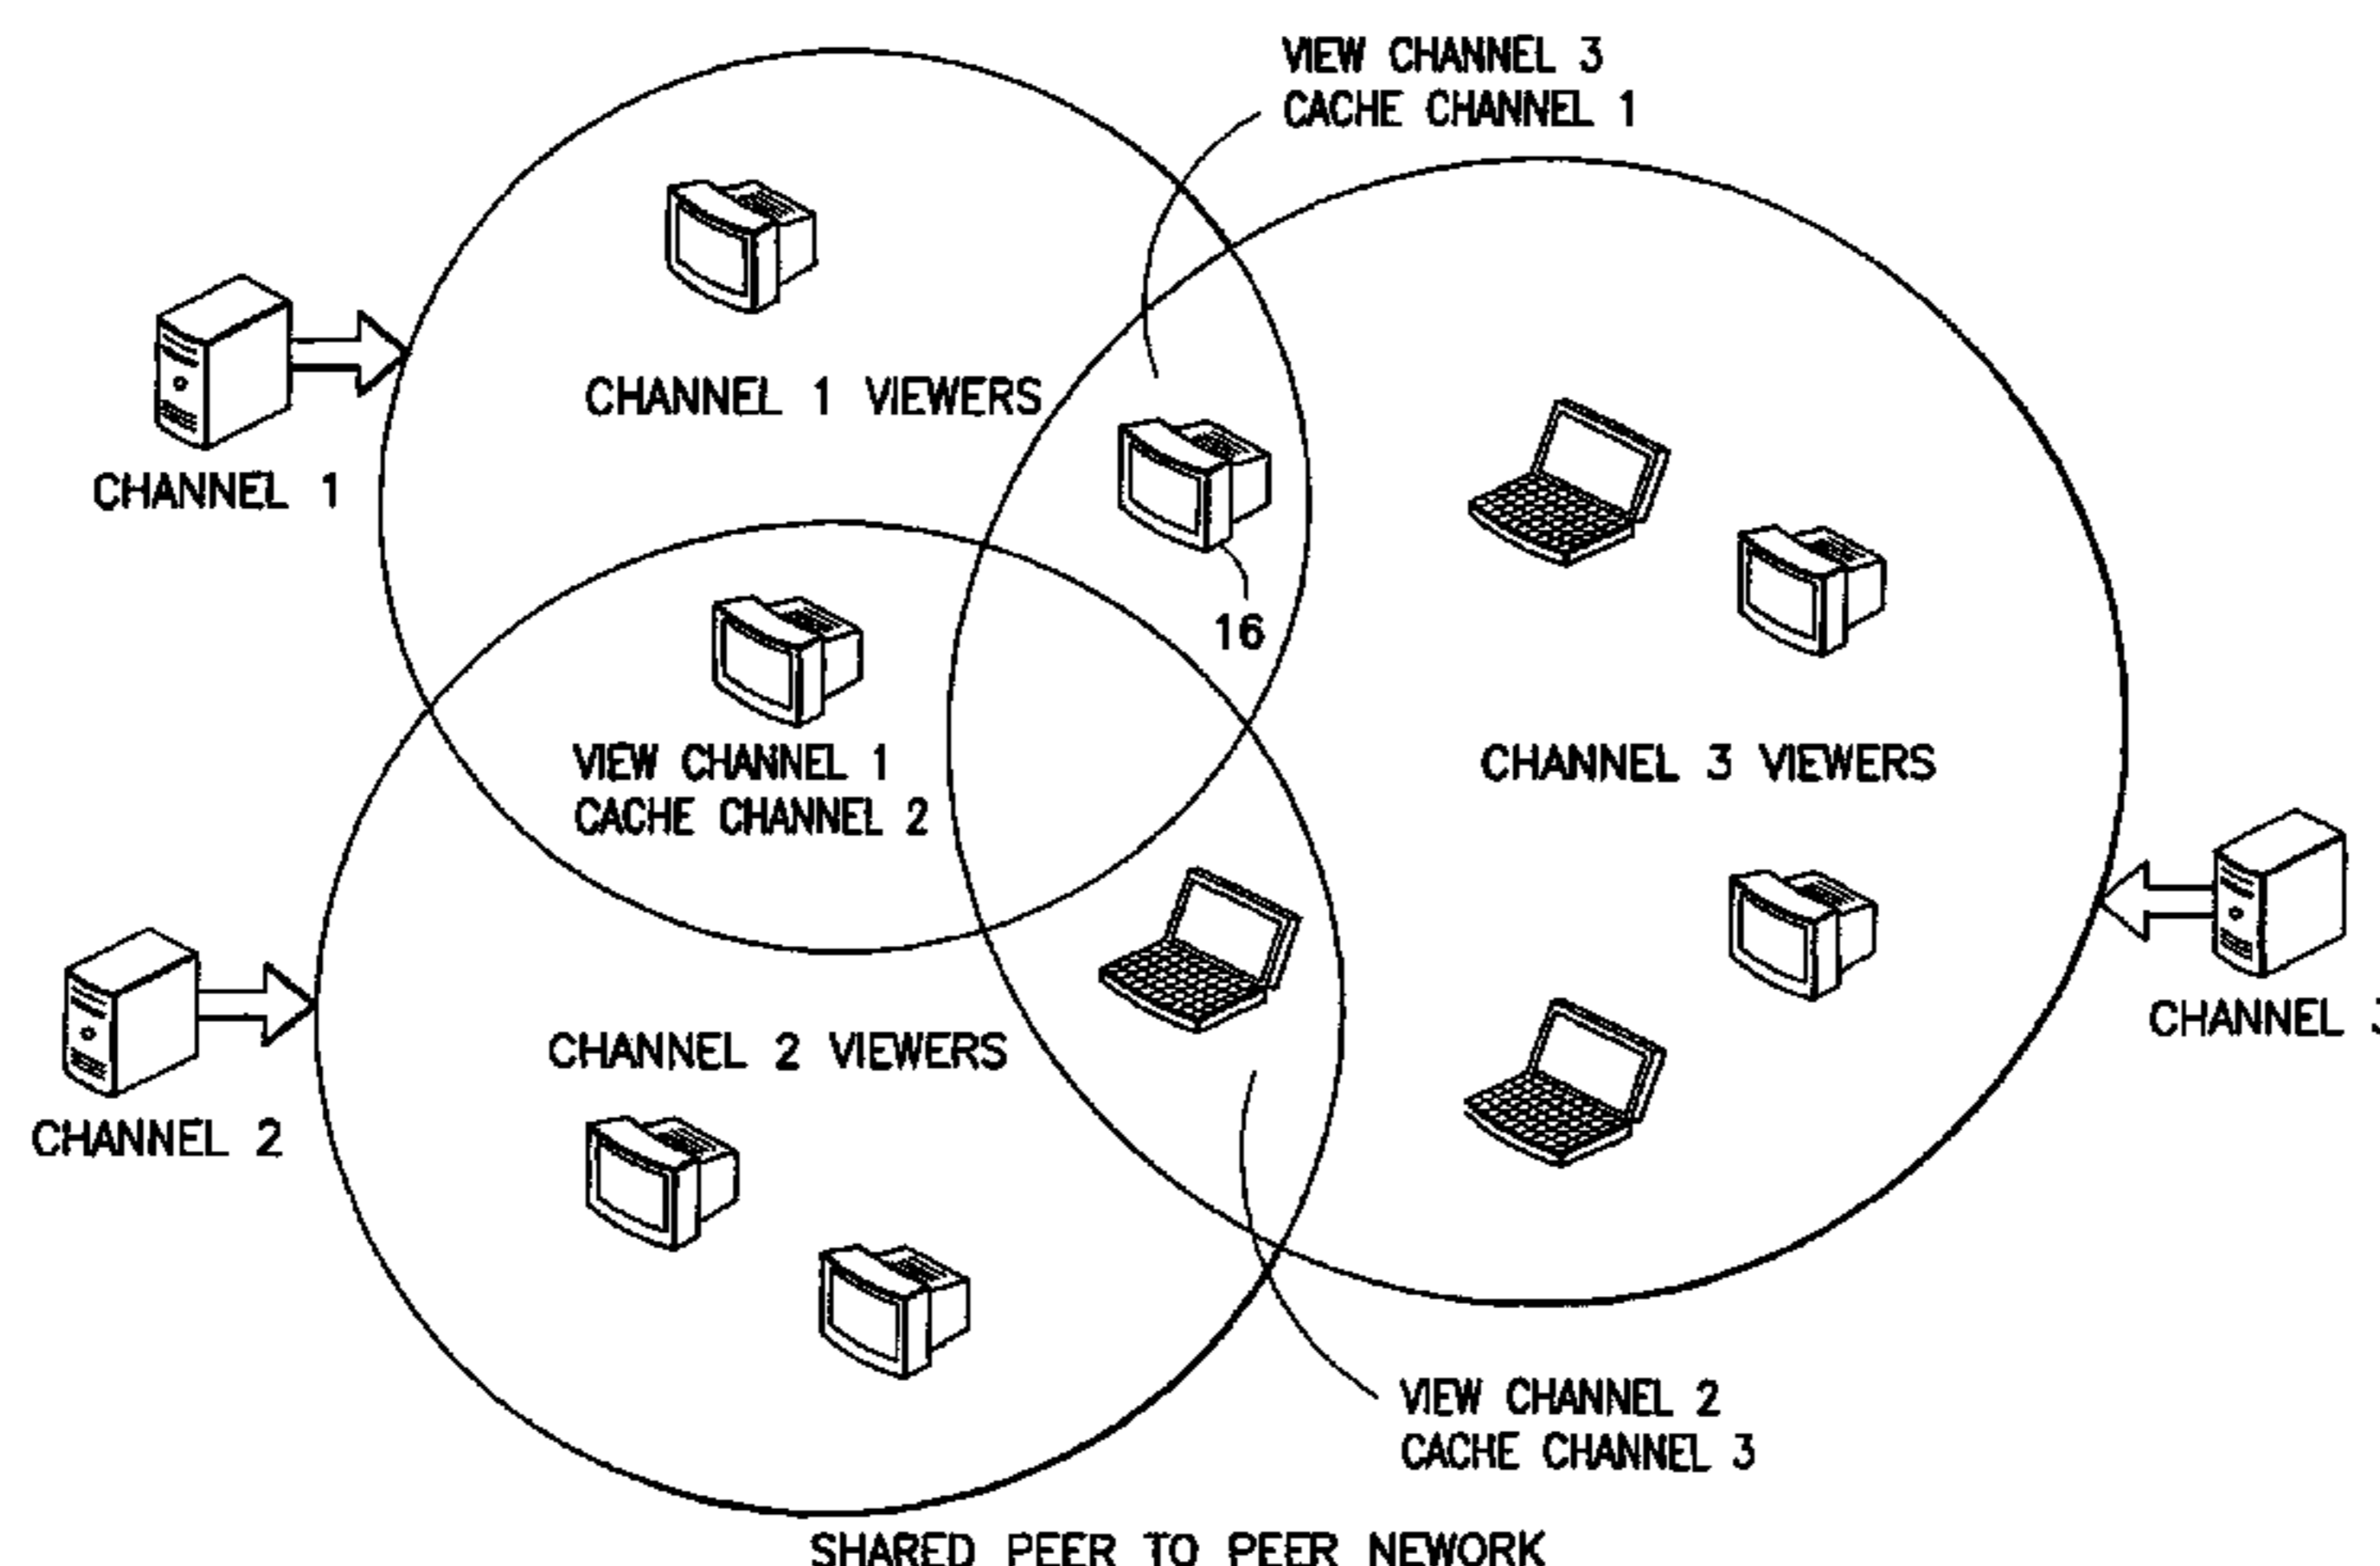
VIEW CHANNEL 3
CACHE CHANNEL 1

CHANNEL 1

CHANNEL 1 VIEWERS

16

VIEW CHANNEL 1
CACHE CHANNEL 2

CHANNEL 3 VIEWERS

CHANNEL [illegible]

CHANNEL 2

CHANNEL 2 VIEWERS

VIEW CHANNEL 2
CACHE CHANNEL 3

SHARED PEER TO PEER NEWORK